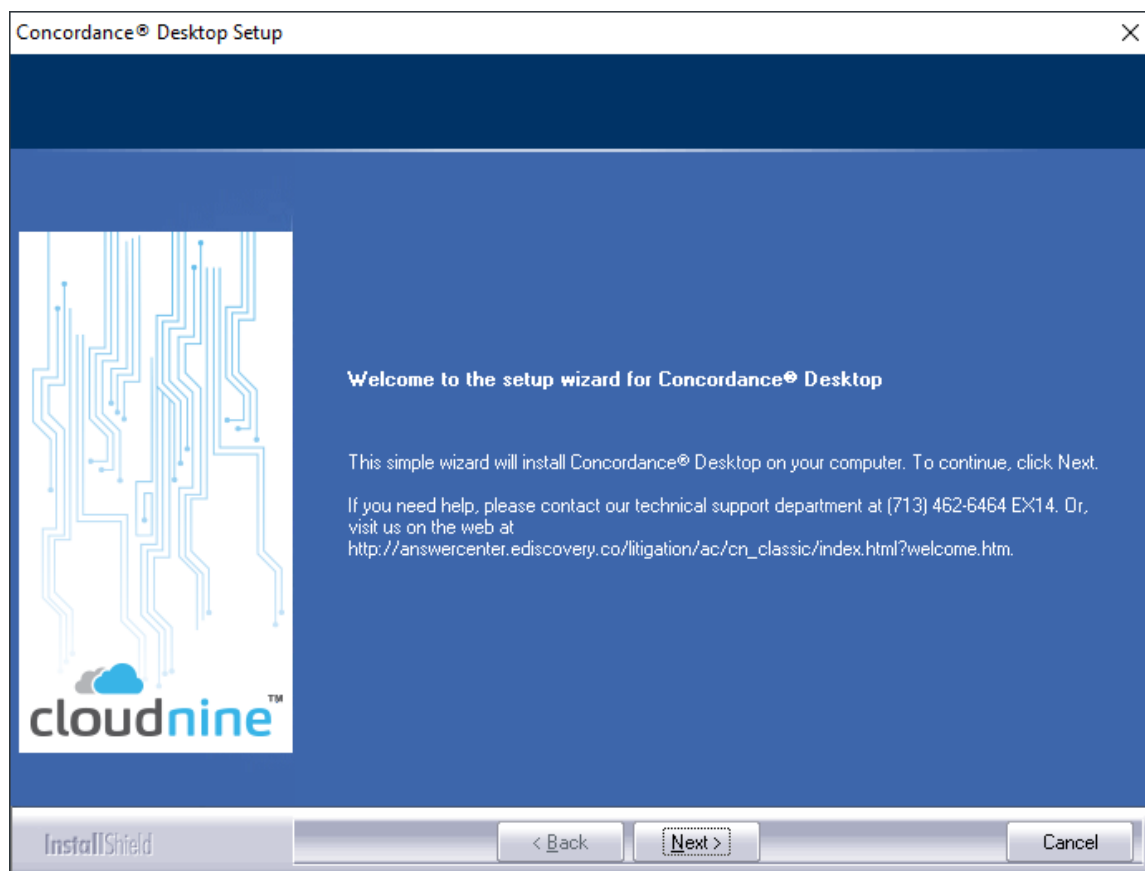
Concordance® Desktop Setup

×

cloudnine™

Welcome to the setup wizard for Concordance® Desktop

This simple wizard will install Concordance® Desktop on your computer. To continue, click Next.

If you need help, please contact our technical support department at (713) 462-6464 EX14. Or, visit us on the web at http://answercenter.ediscovery.co/litigation/ac/cn_classic/index.html?welcome.htm.

InstallShield

< Back

Next >

Cancel